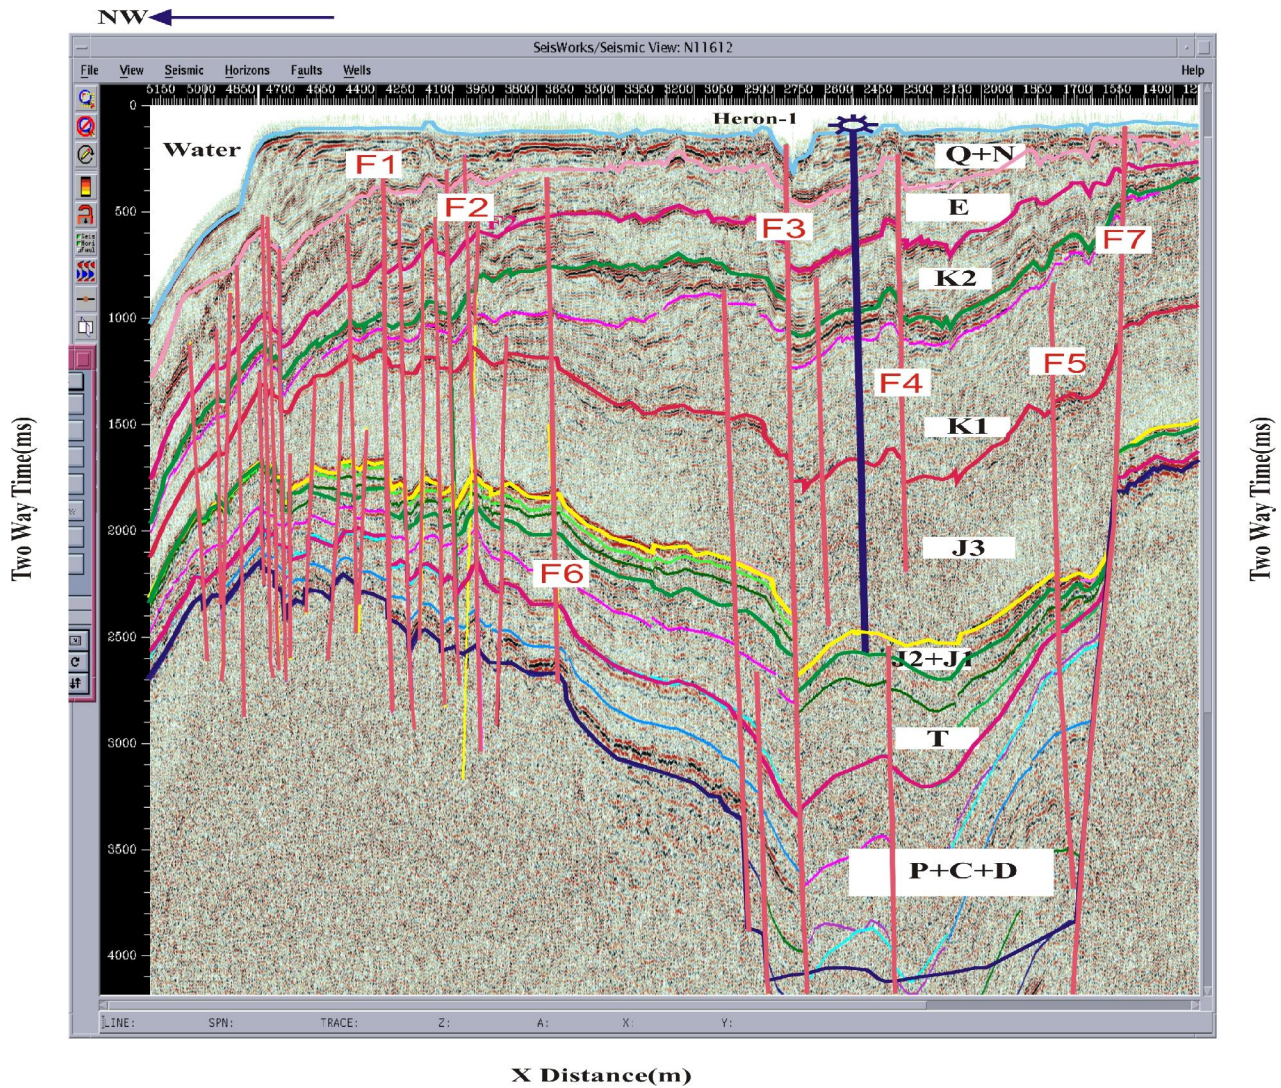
NW

SeisWorks/Seismic View: N11612

File View Seismic Horizons Faults Wells Help

5150 5000 4850 4700 4550 4400 4250 4100 3950 3800 3650 3500 3350 3200 3050 2900 2750 2600 2450 2300 2150 2000 1850 1700 1550 1400 12

0
500
1000
1500
2000
2500
3000
3500
4000

Two Way Time(ms)

Two Way Time(ms)

Water

Heron-1

F1

F2

F3

F4

F5

F6

F7

Q+N

E

K2

K1

J3

J2+J1

T

P+C+D

LINE: SPN: TRACE: Z: A: X: Y:

X Distance(m)